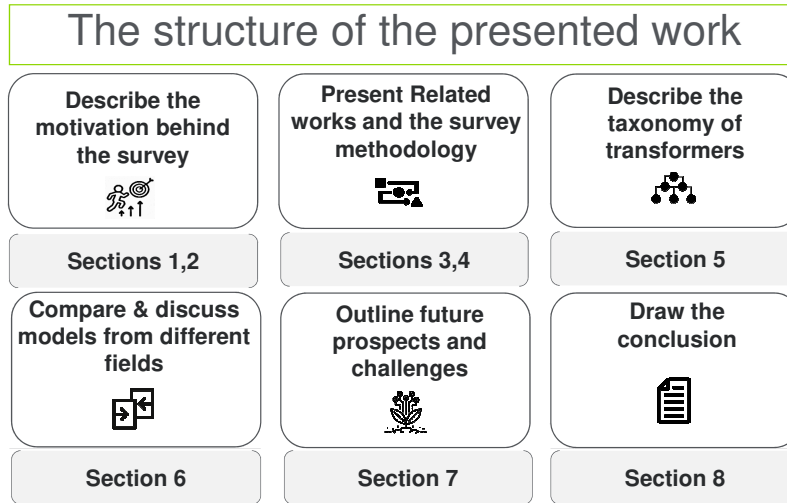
The structure of the presented work

Describe the motivation behind the survey

Sections 1,2

Present Related works and the survey methodology

Sections 3,4

Describe the taxonomy of transformers

Section 5

Compare & discuss models from different fields

Section 6

Outline future prospects and challenges

Section 7

Draw the conclusion

Section 8